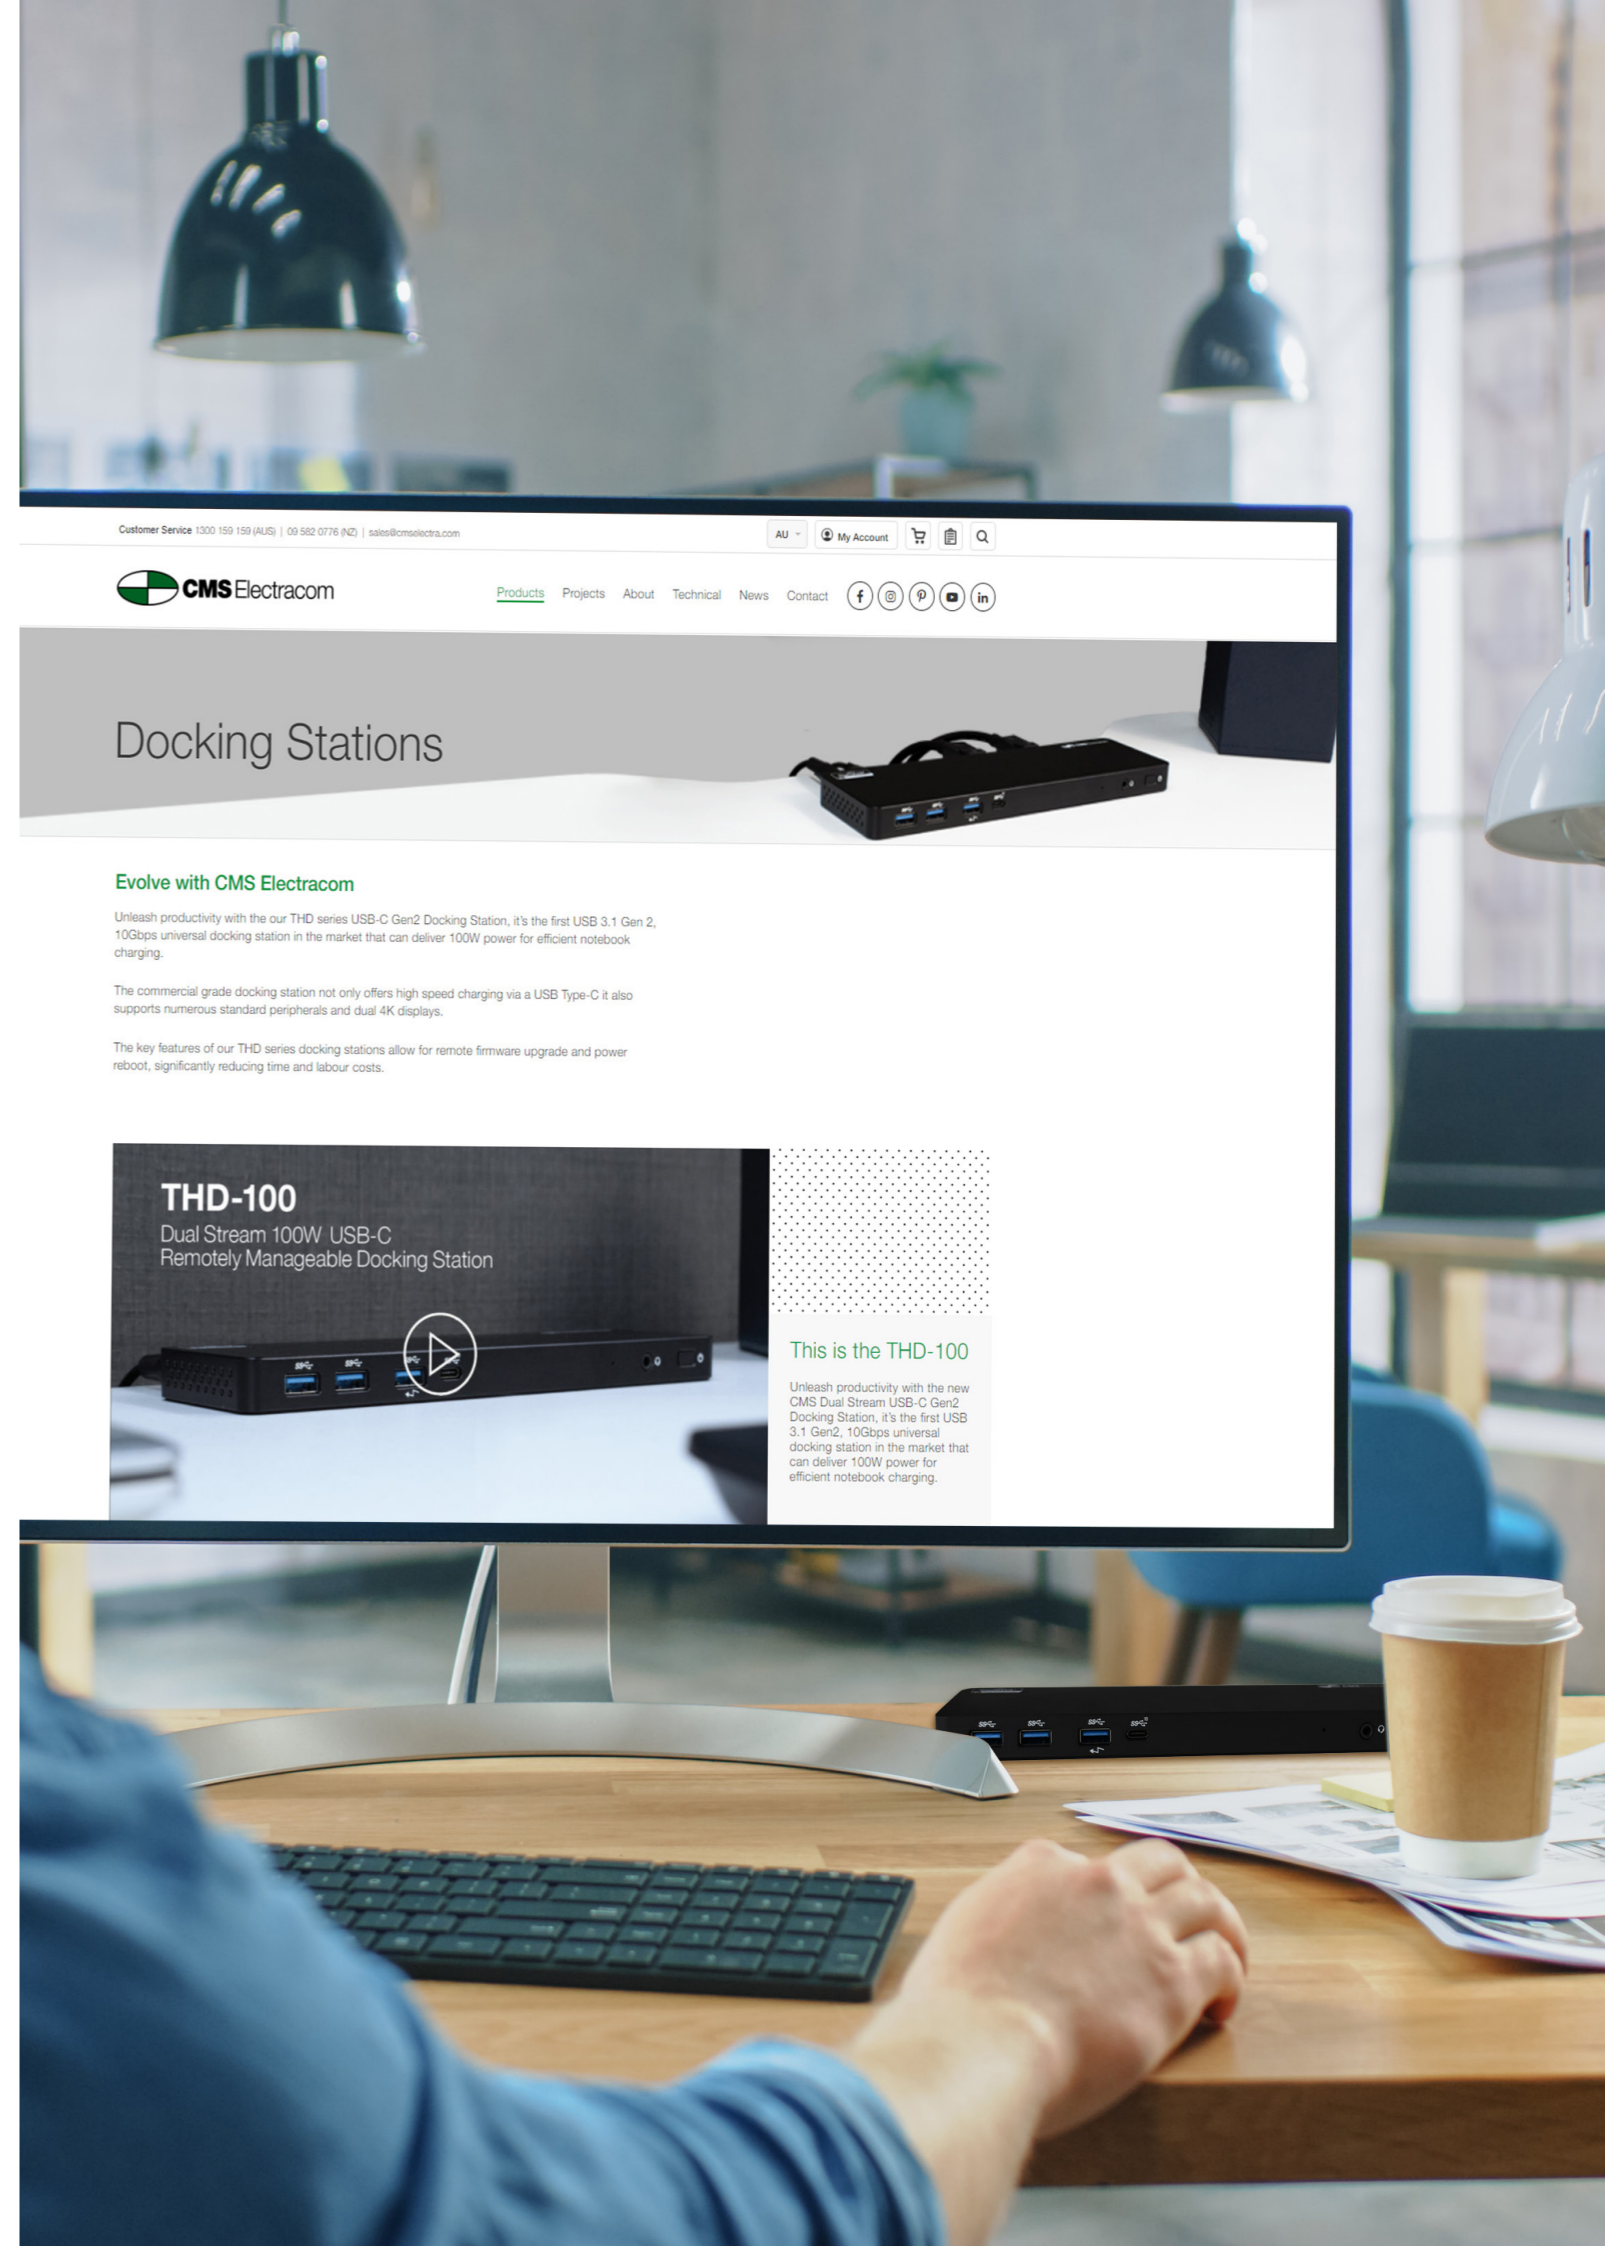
Customer Service 1300 159 159 (AUS) | 09 582 0776 (NZ) | sales@cmselectra.com

AU

My Account

CMS Electracom

Products Projects About Technical News Contact

Docking Stations

Evolve with CMS Electracom

Unleash productivity with the our THD series USB-C Gen2 Docking Station, it's the first USB 3.1 Gen 2, 10Gbps universal docking station in the market that can deliver 100W power for efficient notebook charging.

The commercial grade docking station not only offers high speed charging via a USB Type-C it also supports numerous standard peripherals and dual 4K displays.

The key features of our THD series docking stations allow for remote firmware upgrade and power reboot, significantly reducing time and labour costs.

THD-100
Dual Stream 100W USB-C
Remotely Manageable Docking Station

This is the THD-100

Unleash productivity with the new CMS Dual Stream USB-C Gen2 Docking Station, it's the first USB 3.1 Gen2, 10Gbps universal docking station in the market that can deliver 100W power for efficient notebook charging.